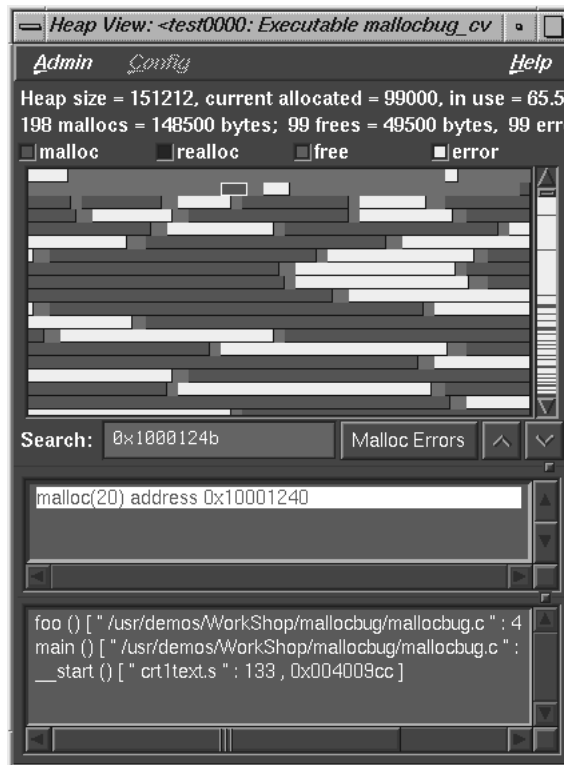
Heap View: <test0000: Executable mallocbug_cv

Admin Config Help

Heap size = 151212, current allocated = 99000, in use = 65.5
198 mallocs = 148500 bytes; 99 frees = 49500 bytes, 99 err

malloc realloc free error

Search: 0x1000124b Malloc Errors

malloc(20) address 0x10001240

foo () [ " /usr/demos/WorkShop/mallocbug/mallocbug.c " : 4
main () [ " /usr/demos/WorkShop/mallocbug/mallocbug.c " :
__start () [ " crt1text.s " : 133 , 0x004009cc ]